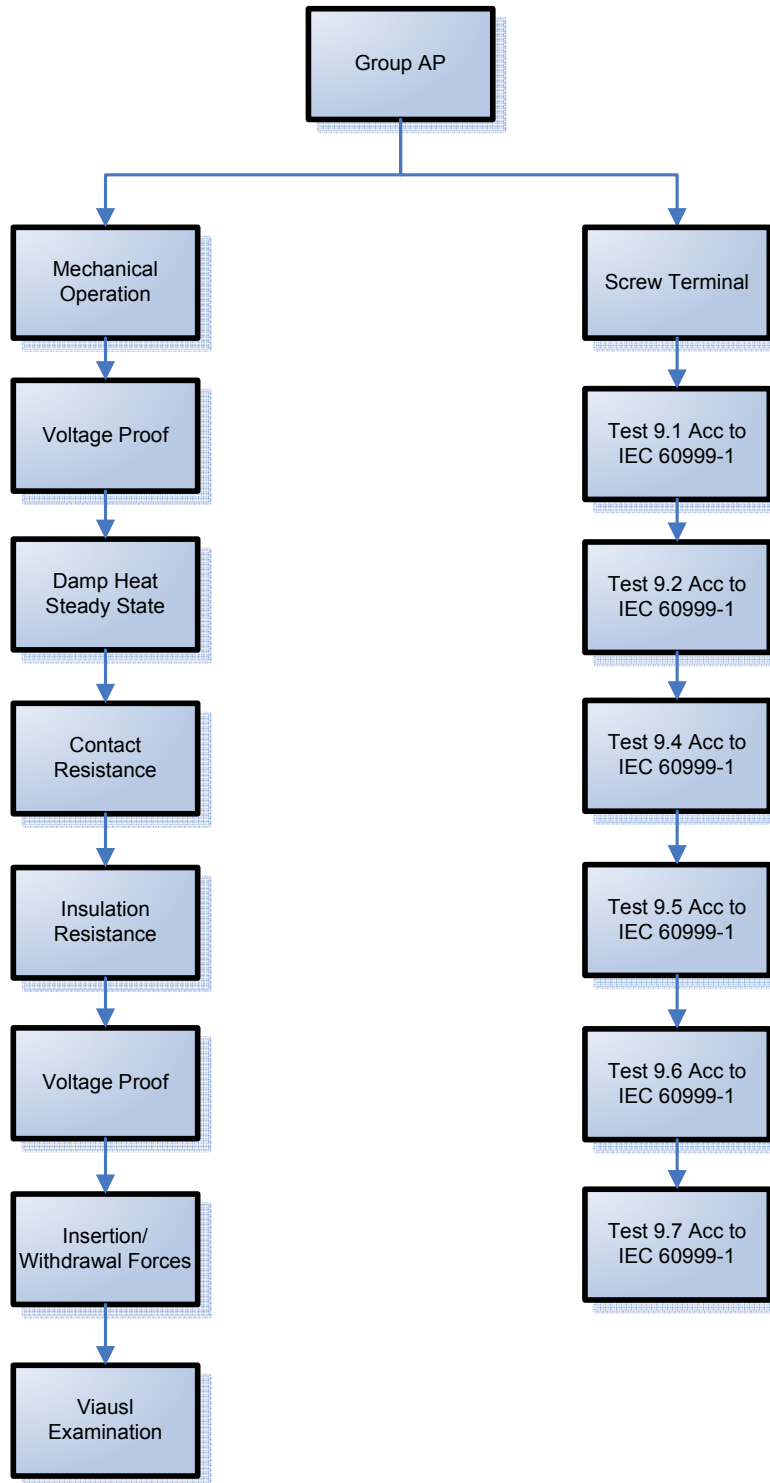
Group AP

Mechanical Operation

Voltage Proof

Damp Heat Steady State

Contact Resistance

Insulation Resistance

Voltage Proof

Insertion/ Withdrawal Forces

Viausl Examination

Screw Terminal

Test 9.1 Acc to IEC 60999-1

Test 9.2 Acc to IEC 60999-1

Test 9.4 Acc to IEC 60999-1

Test 9.5 Acc to IEC 60999-1

Test 9.6 Acc to IEC 60999-1

Test 9.7 Acc to IEC 60999-1